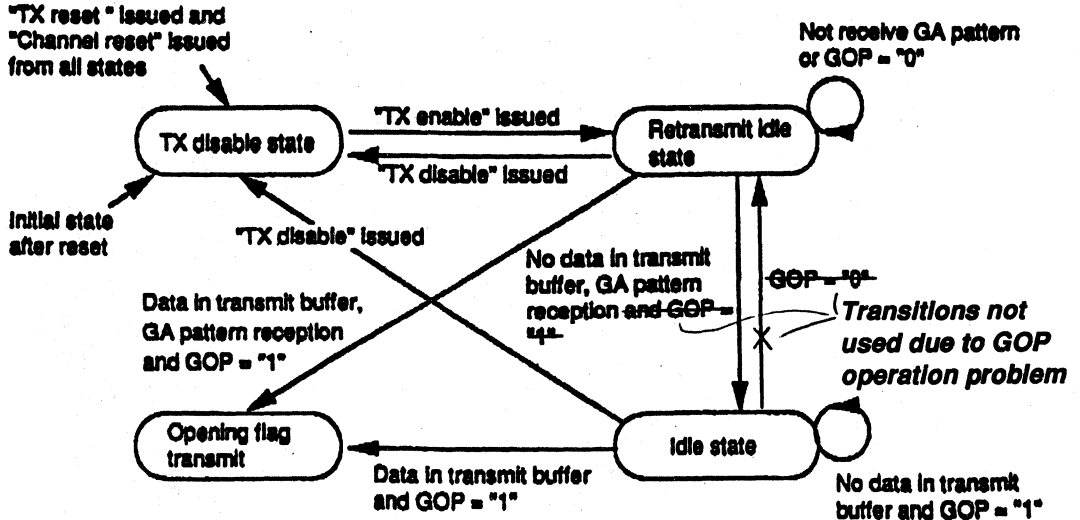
"TX reset " issued and "Channel reset" issued from all states

Not receive GA pattern or GOP = "0"

"TX enable" issued

TX disable state

Retransmit idle state

"TX disable" issued

Initial state after reset

"TX disable" issued

No data in transmit buffer, GA pattern reception and GOP = "1"

GOP = "0"

Transitions not used due to GOP operation problem

Data in transmit buffer, GA pattern reception and GOP = "1"

Opening flag transmit

Idle state

Data in transmit buffer and GOP = "1"

No data in transmit buffer and GOP = "1"